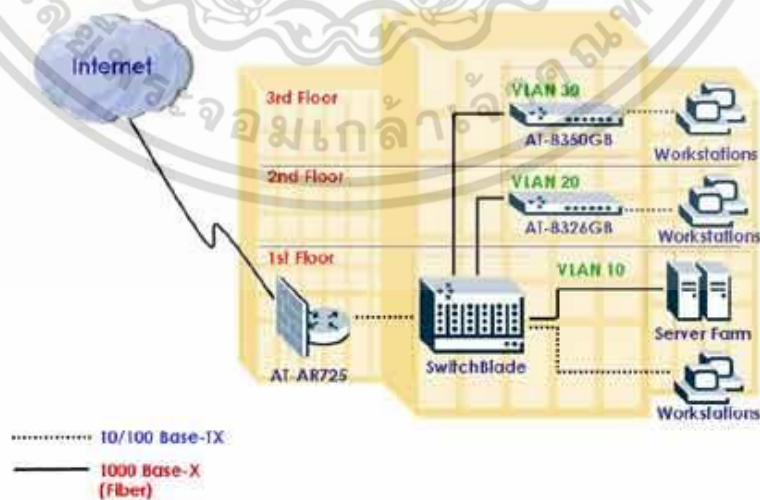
Internet

3rd Floor

VLAN 30

AT-8350GB

Workstations

2nd Floor

VLAN 20

AT-8326GB

Workstations

1st Floor

VLAN 10

Server Farm

SwitchBlade

AT-AR725

Workstations

10/100 Base-TX

1000 Base-X (Fiber)

จอมเกล้า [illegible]